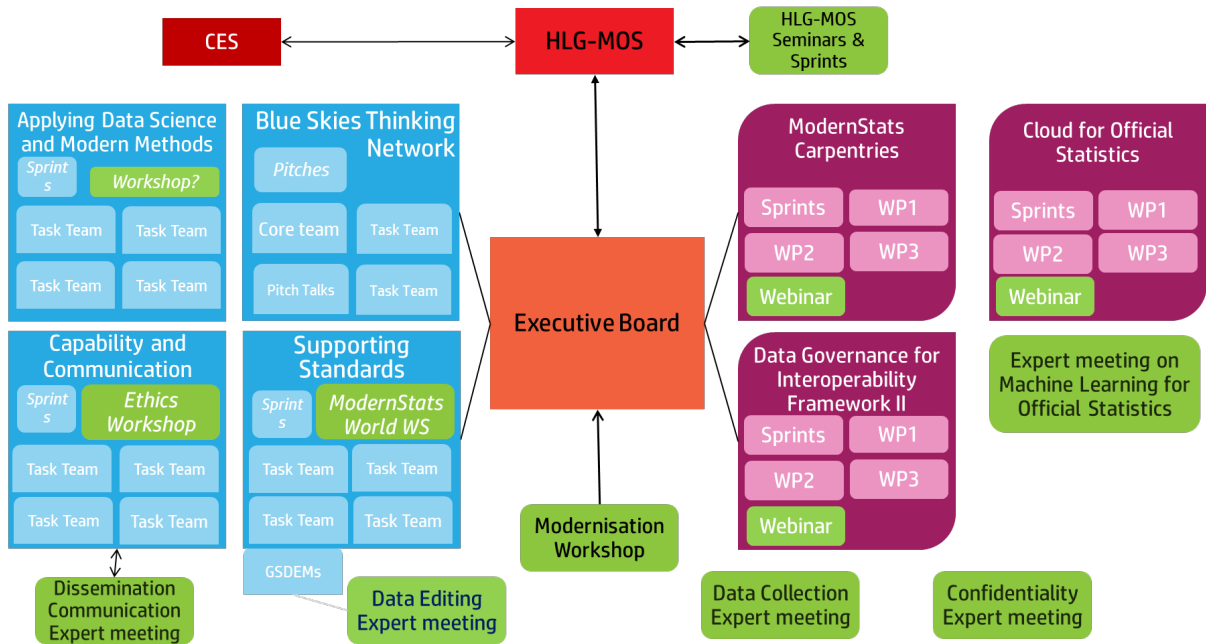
CES

HLG-MOS

HLG-MOS Seminars & Sprints

Applying Data Science and Modern Methods

Sprints

Workshop?

Task Team

Task Team

Task Team

Task Team

Blue Skies Thinking Network

Pitches

Core team

Task Team

Pitch Talks

Task Team

Capability and Communication

Sprints

Ethics Workshop

Task Team

Task Team

Task Team

Task Team

Supporting Standards

Sprints

ModernStats World WS

Task Team

Task Team

Task Team

Task Team

GSDEMs

Dissemination Communication Expert meeting

Data Editing Expert meeting

Executive Board

Modernisation Workshop

ModernStats Carpentries

Sprints

WP1

WP2

WP3

Webinar

Cloud for Official Statistics

Sprints

WP1

WP2

WP3

Webinar

Data Governance for Interoperability Framework II

Sprints

WP1

WP2

WP3

Webinar

Expert meeting on Machine Learning for Official Statistics

Data Collection Expert meeting

Confidentiality Expert meeting